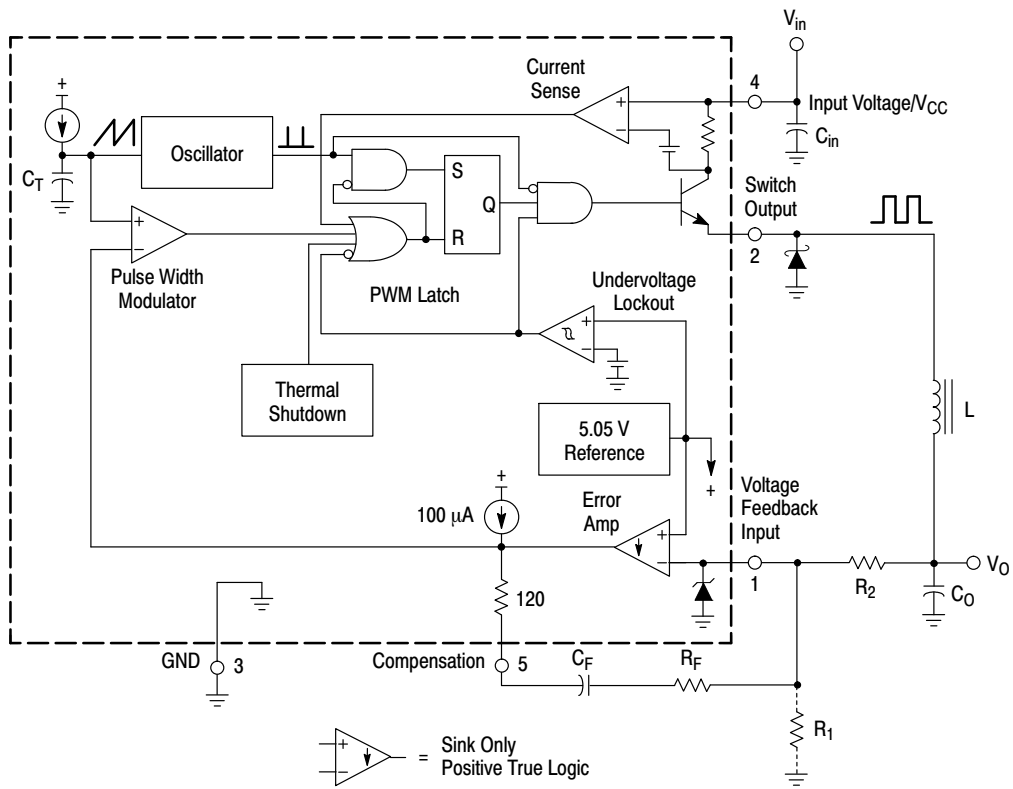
$V_{in}$

Current Sense

4

Input Voltage/$V_{CC}$

$C_{in}$

$C_T$

Oscillator

S

R

Q

Switch Output

2

Pulse Width Modulator

PWM Latch

Undervoltage Lockout

Thermal Shutdown

5.05 V Reference

L

100 μA

Error Amp

Voltage Feedback Input

1

$R_2$

$V_O$

$C_O$

120

GND

3

Compensation

5

$C_F$

$R_F$

$R_1$

= Sink Only Positive True Logic